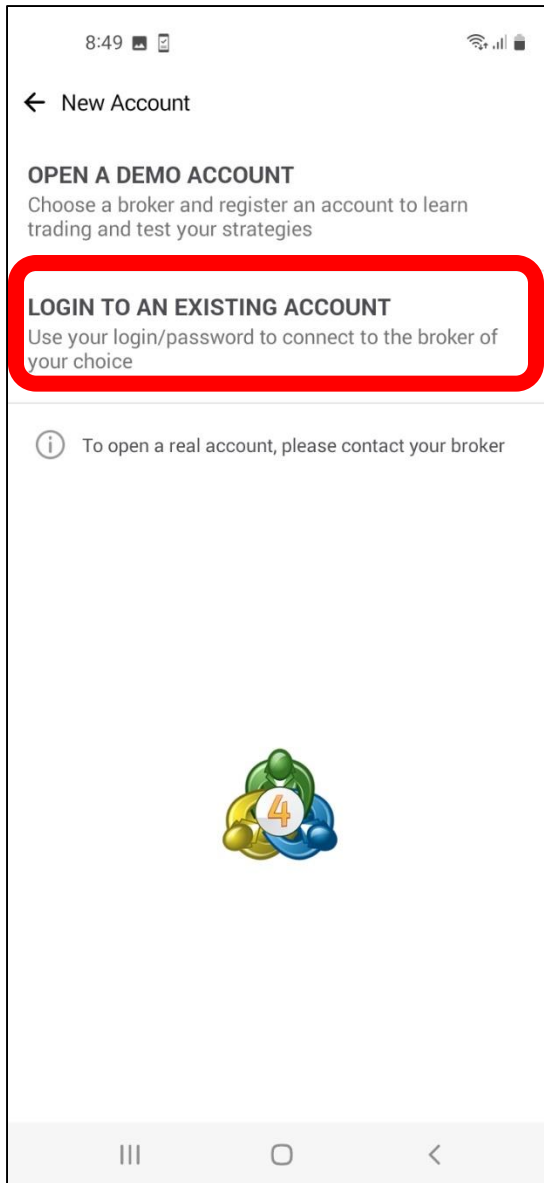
8:49

New Account

OPEN A DEMO ACCOUNT
Choose a broker and register an account to learn trading and test your strategies

LOGIN TO AN EXISTING ACCOUNT
Use your login/password to connect to the broker of your choice

To open a real account, please contact your broker

4